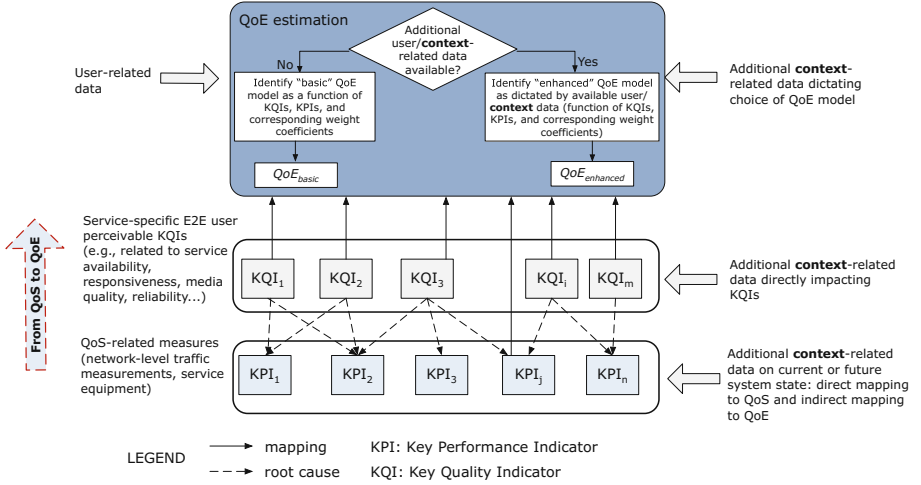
QoE estimation

Additional user/**context**-related data available?

No

Yes

User-related data

Identify "basic" QoE model as a function of KQIs, KPIs, and corresponding weight coefficients

Identify "enhanced" QoE model as dictated by available user/ **context** data (function of KQIs, KPIs, and corresponding weight coefficients)

Additional **context**-related data dictating choice of QoE model

$QoE_{basic}$

$QoE_{enhanced}$

From QoS to QoE

Service-specific E2E user perceivable KQIs (e.g., related to service availability, responsiveness, media quality, reliability...)

$KQI_1$ $KQI_2$ $KQI_3$ $KQI_i$ $KQI_m$

Additional **context**-related data directly impacting KQIs

QoS-related measures (network-level traffic measurements, service equipment)

$KPI_1$ $KPI_2$ $KPI_3$ $KPI_j$ $KPI_n$

Additional **context**-related data on current or future system state: direct mapping to QoS and indirect mapping to QoE

LEGEND

mapping

root cause

KPI: Key Performance Indicator

KQI: Key Quality Indicator